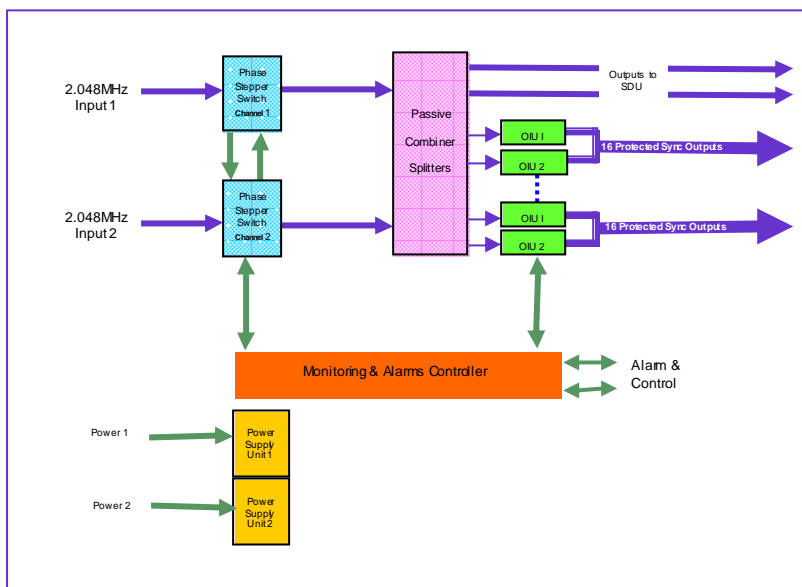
2.048MHz Input 1

Phase Stepper Switch Channel 1

Passive Combiner Splitters

Outputs to SDU

OIU I

OIU 2

16 Protected Sync Outputs

2.048MHz Input 2

Phase Stepper Switch Channel 2

OIU I

OIU 2

16 Protected Sync Outputs

Monitoring & Alarms Controller

Alarm & Control

Power 1

Power Supply Unit 1

Power 2

Power Supply Unit 2